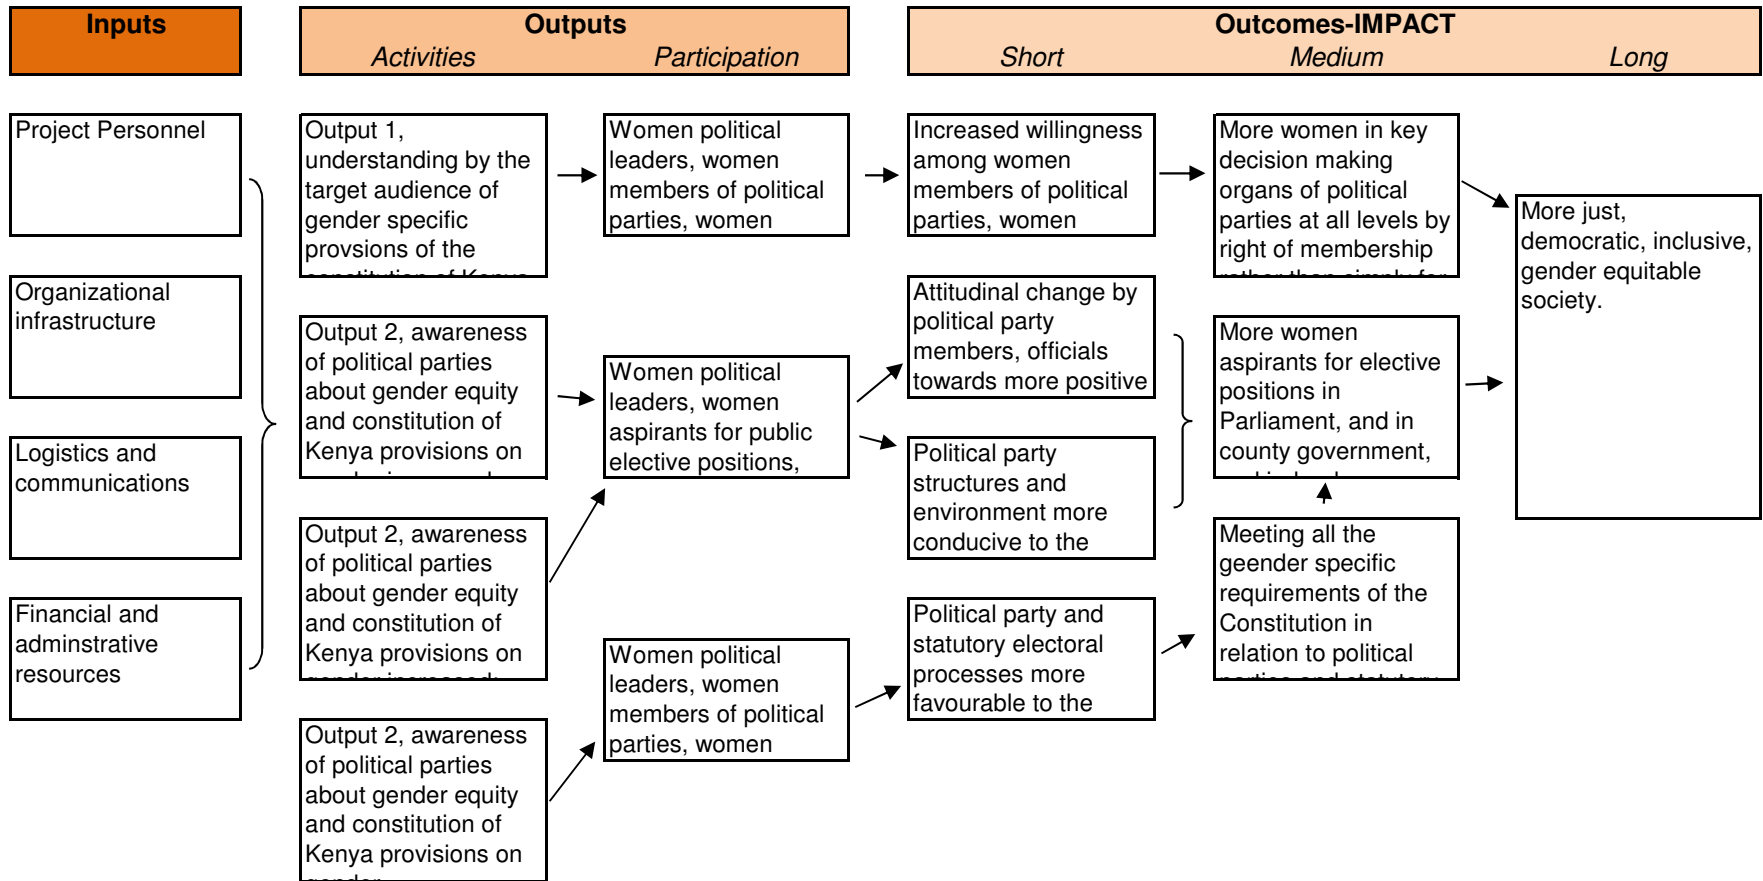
Inputs

Outputs
Activities Participation

Outcomes-IMPACT
Short Medium Long

Project Personnel

Organizational infrastructure

Logistics and communications

Financial and adminstrative resources

Output 1, understanding by the target audience of gender specific provsions of the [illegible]

Output 2, awareness of political parties about gender equity and constitution of Kenya provisions on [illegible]

Output 2, awareness of political parties about gender equity and constitution of Kenya provisions on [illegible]

Output 2, awareness of political parties about gender equity and constitution of Kenya provisions on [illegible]

Women political leaders, women members of political parties, women

Women political leaders, women aspirants for public elective positions,

Women political leaders, women members of political parties, women

Increased willingness among women members of political parties, women

Attitudinal change by political party members, officials towards more positive

Political party structures and environment more conducive to the

Political party and statutory electoral processes more favourable to the

More women in key decision making organs of political parties at all levels by right of membership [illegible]

More women aspirants for elective positions in Parliament, and in county government, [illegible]

Meeting all the geender specific requirements of the Constitution in relation to political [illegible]

More just, democratic, inclusive, gender equitable society.